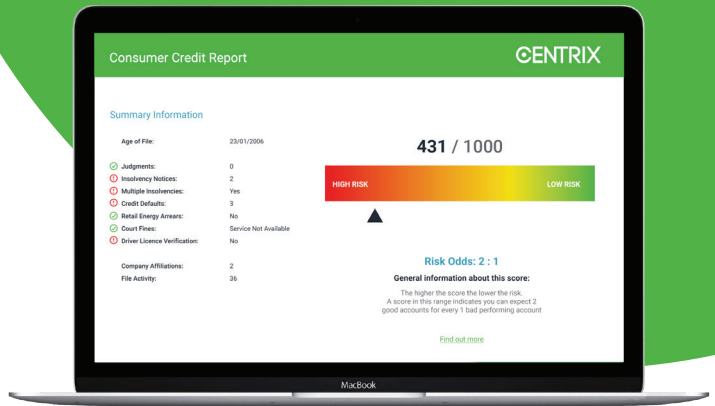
Consumer Credit Report

CENTRIX

Summary Information

Age of File: 23/01/2006

Judgments: 0
Insolvency Notices: 2
Multiple Insolvencies: Yes
Credit Defaults: 3
Retail Energy Arrears: No
Court Fines: Service Not Available
Driver Licence Verification: No

Company Affiliations: 2
File Activity: 36

431 / 1000

HIGH RISK

LOW RISK

Risk Odds: 2 : 1

General information about this score:

The higher the score the lower the risk. A score in this range indicates you can expect 2 good accounts for every 1 bad performing account

Find out more

MacBook